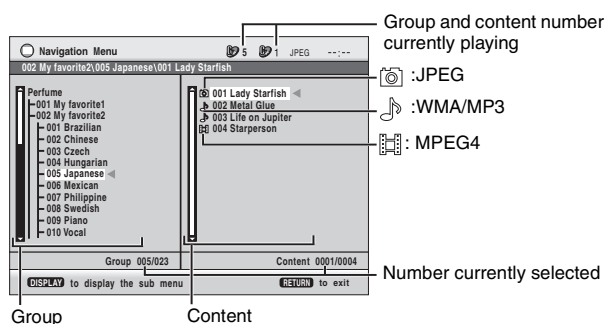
Navigation Menu
5 1 JPEG --:--
002 My favorite2\005 Japanese\001 Lady Starfish

Perfume
001 My favorite1
002 My favorite2
001 Brazilian
002 Chinese
003 Czech
004 Hungarian
005 Japanese
006 Mexican
007 Philippine
008 Swedish
009 Piano
010 Vocal

001 Lady Starfish
002 Metal Glue
003 Life on Jupiter
004 Starperson

Group 005/023
Content 0001/0004

DISPLAY to display the sub menu
RETURN to exit

Group and content number currently playing
:JPEG
:WMA/MP3
: MPEG4
Number currently selected
Group
Content